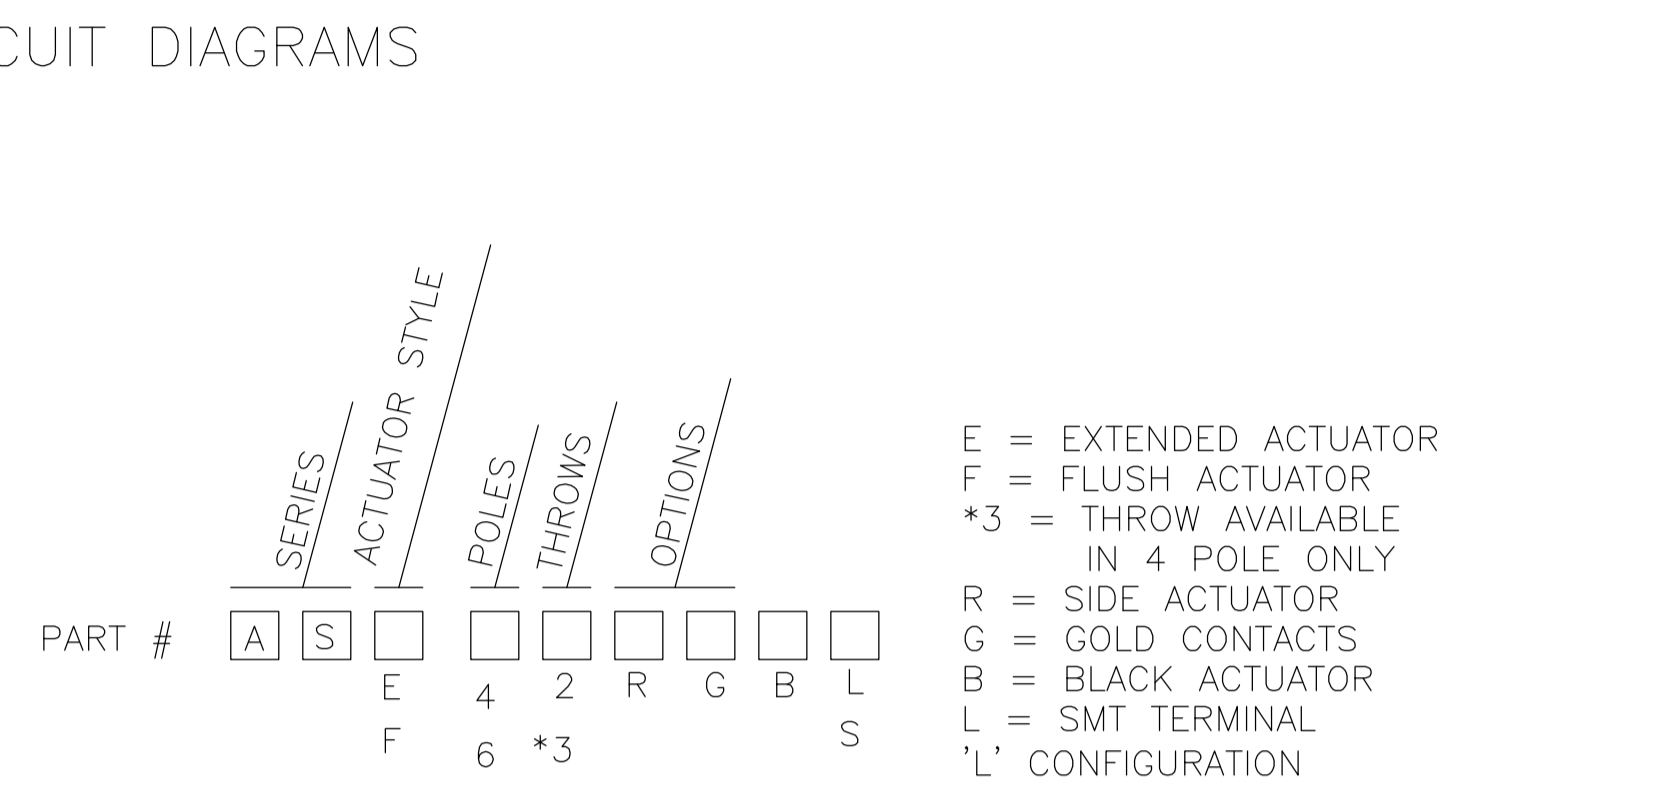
CUIT DIAGRAMS

SERIES
ACTUATOR STYLE
POLES
THROWS
OPTIONS

PART # A S

E 4 2 R G B L
F 6 *3 S

E = EXTENDED ACTUATOR
F = FLUSH ACTUATOR
*3 = THROW AVAILABLE IN 4 POLE ONLY
R = SIDE ACTUATOR
G = GOLD CONTACTS
B = BLACK ACTUATOR
L = SMT TERMINAL 'L' CONFIGURATION